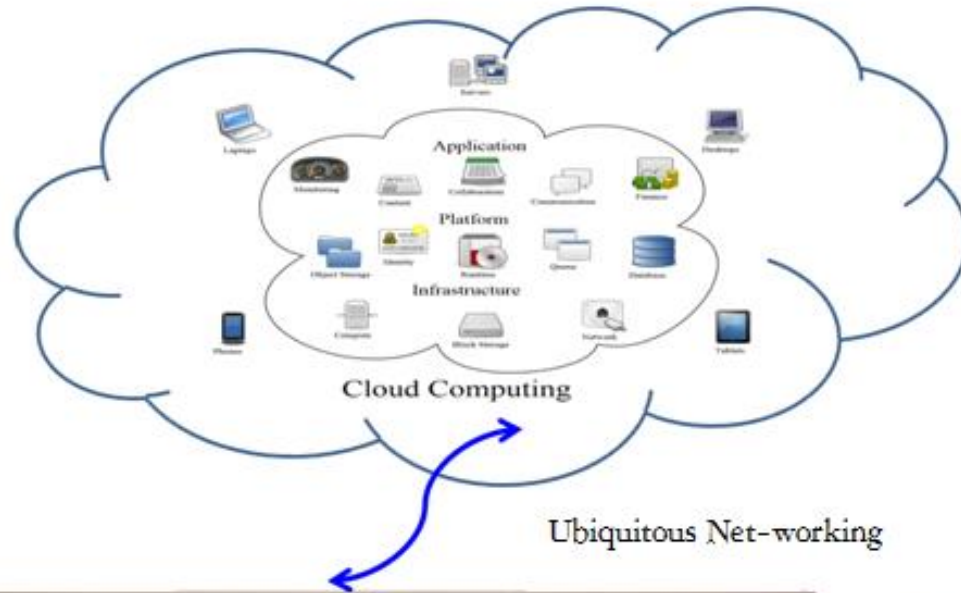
Servers

Laptops

Desktops

Application

Monitoring

Content

Collaboration

Communication

Finance

Platform

Object Storage

Identity

Runtime

Queue

Database

Infrastructure

Compute

Block Storage

Network

Phones

Tablets

Cloud Computing

Ubiquitous Net-working